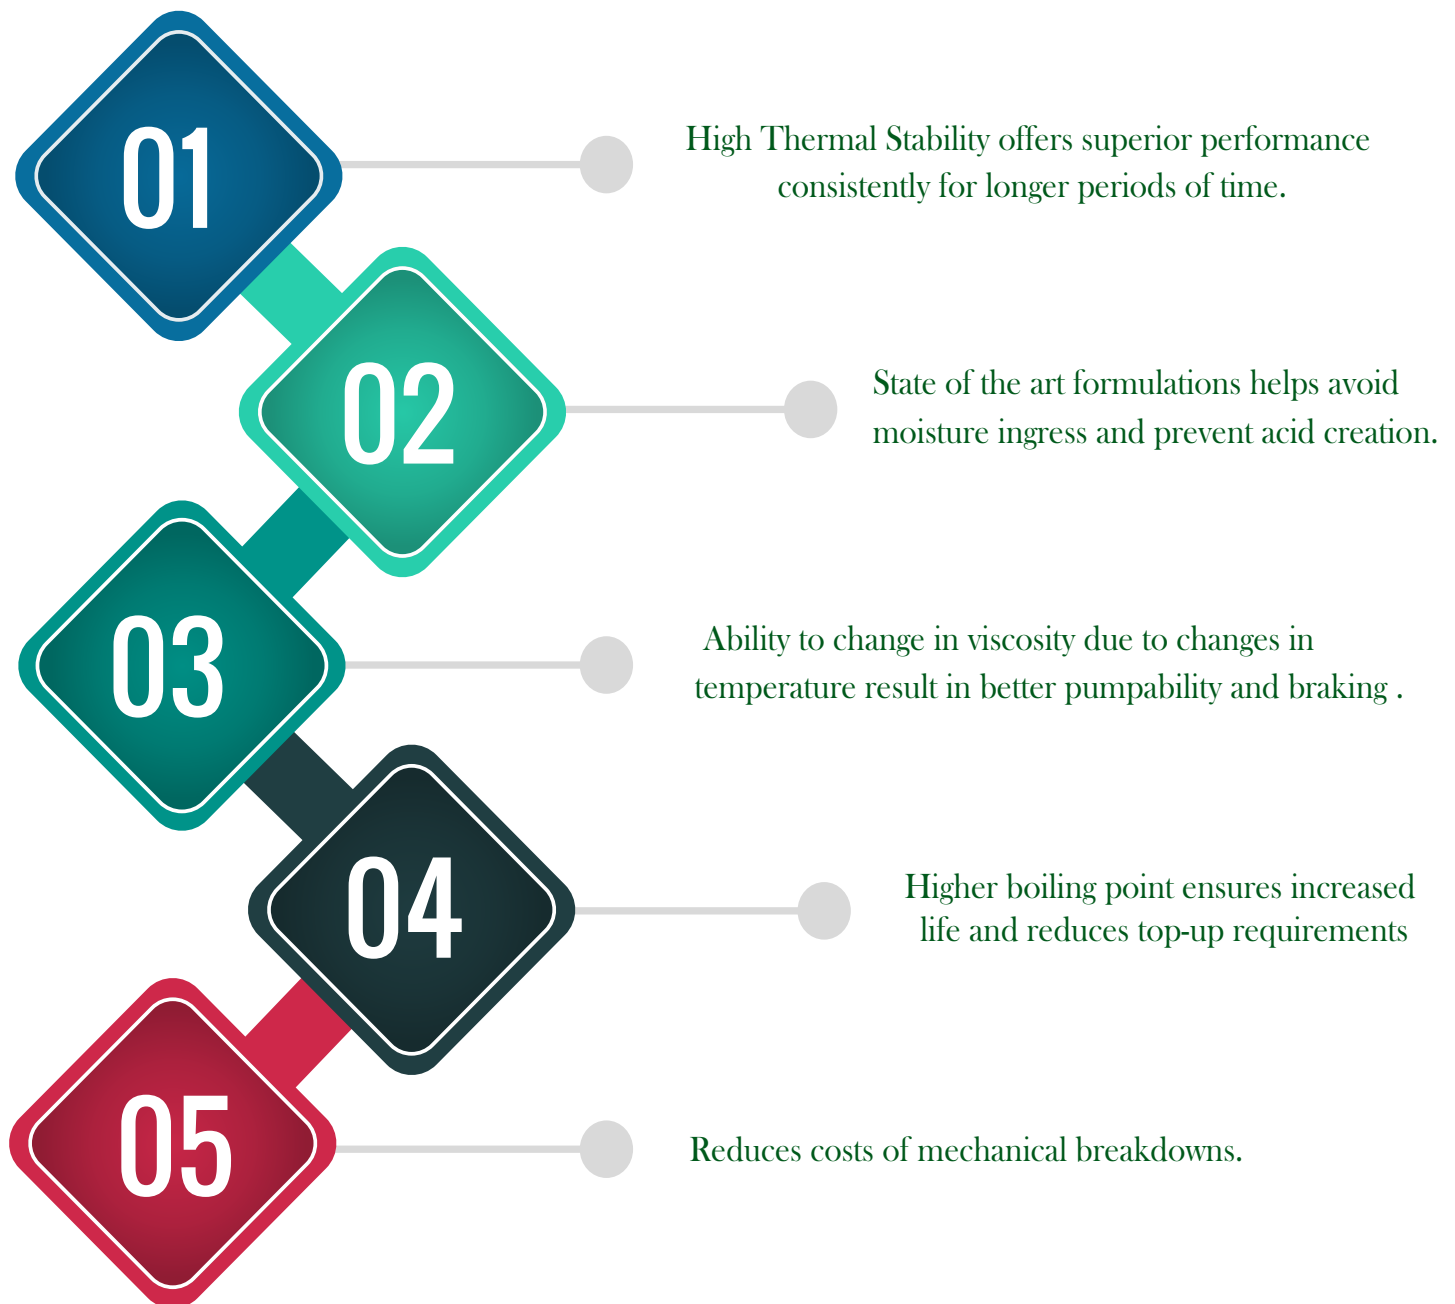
01

High Thermal Stability offers superior performance consistently for longer periods of time.

02

State of the art formulations helps avoid moisture ingress and prevent acid creation.

03

Ability to change in viscosity due to changes in temperature result in better pumpability and braking .

04

Higher boiling point ensures increased life and reduces top-up requirements

05

Reduces costs of mechanical breakdowns.